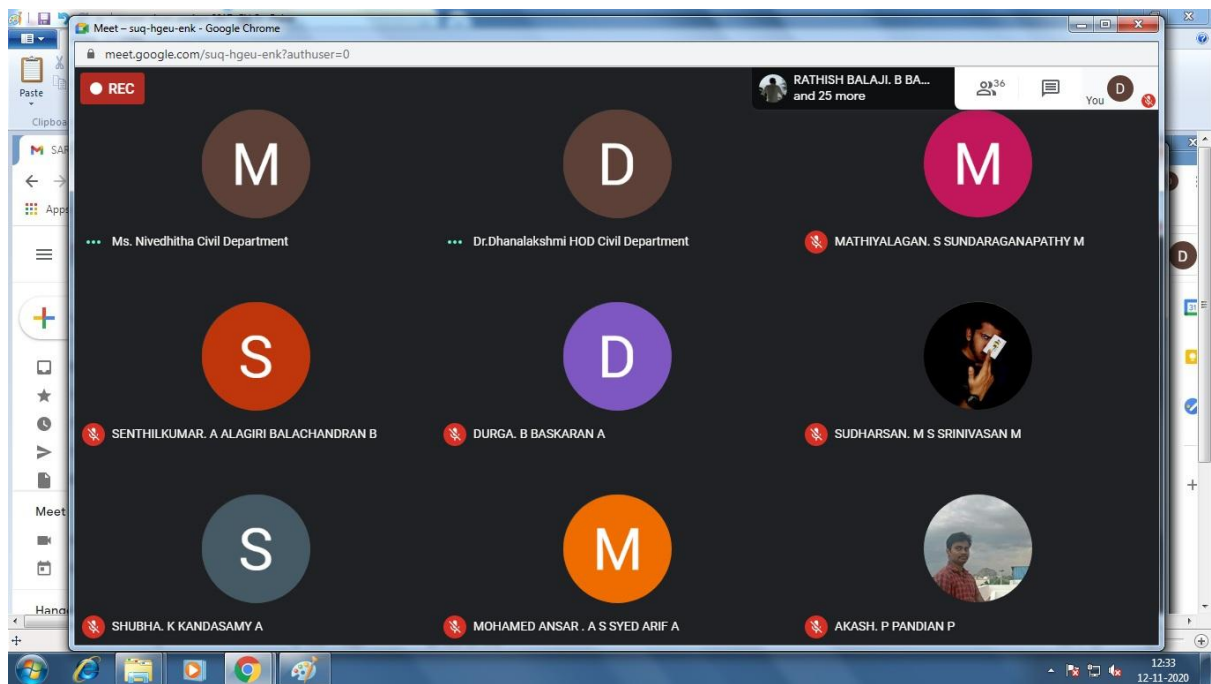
Meet – suq-hgeu-enk - Google Chrome

meet.google.com/suq-hgeu-enk?authuser=0

REC

RATHISH BALAJI. B BA...
and 25 more

36

You

D

Paste

Clipboa

SA

Apps

Meet

Hang

M

Ms. Nivedhitha Civil Department

D

Dr.Dhanalakshmi HOD Civil Department

M

MATHIYALAGAN. S SUNDARAGANAPATHY M

S

SENTHILKUMAR. A ALAGIRI BALACHANDRAN B

D

DURGA. B BASKARAN A

SUDHARSAN. M S SRINIVASAN M

S

SHUBHA. K KANDASAMY A

M

MOHAMED ANSAR . A S SYED ARIF A

AKASH. P PANDIAN P

D

12:33
12-11-2020